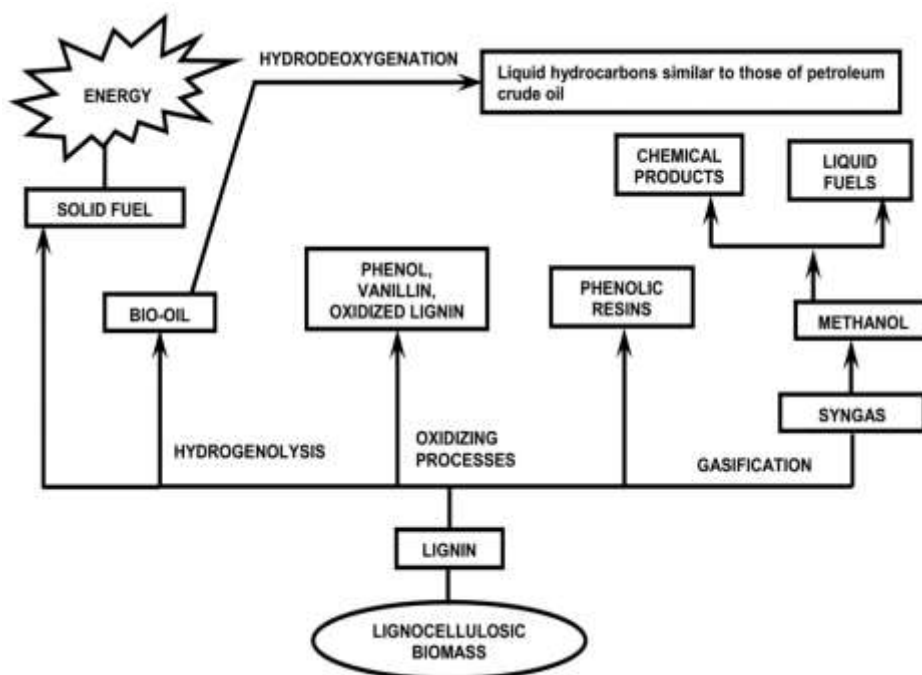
ENERGY

HYDRODEOXYGENATION

Liquid hydrocarbons similar to those of petroleum crude oil

CHEMICAL PRODUCTS

LIQUID FUELS

SOLID FUEL

BIO-OIL

PHENOL, VANILLIN, OXIDIZED LIGNIN

PHENOLIC RESINS

METHANOL

SYNGAS

HYDROGENOLYSIS

OXIDIZING PROCESSES

GASIFICATION

LIGNIN

LIGNOCELLULOSIC BIOMASS